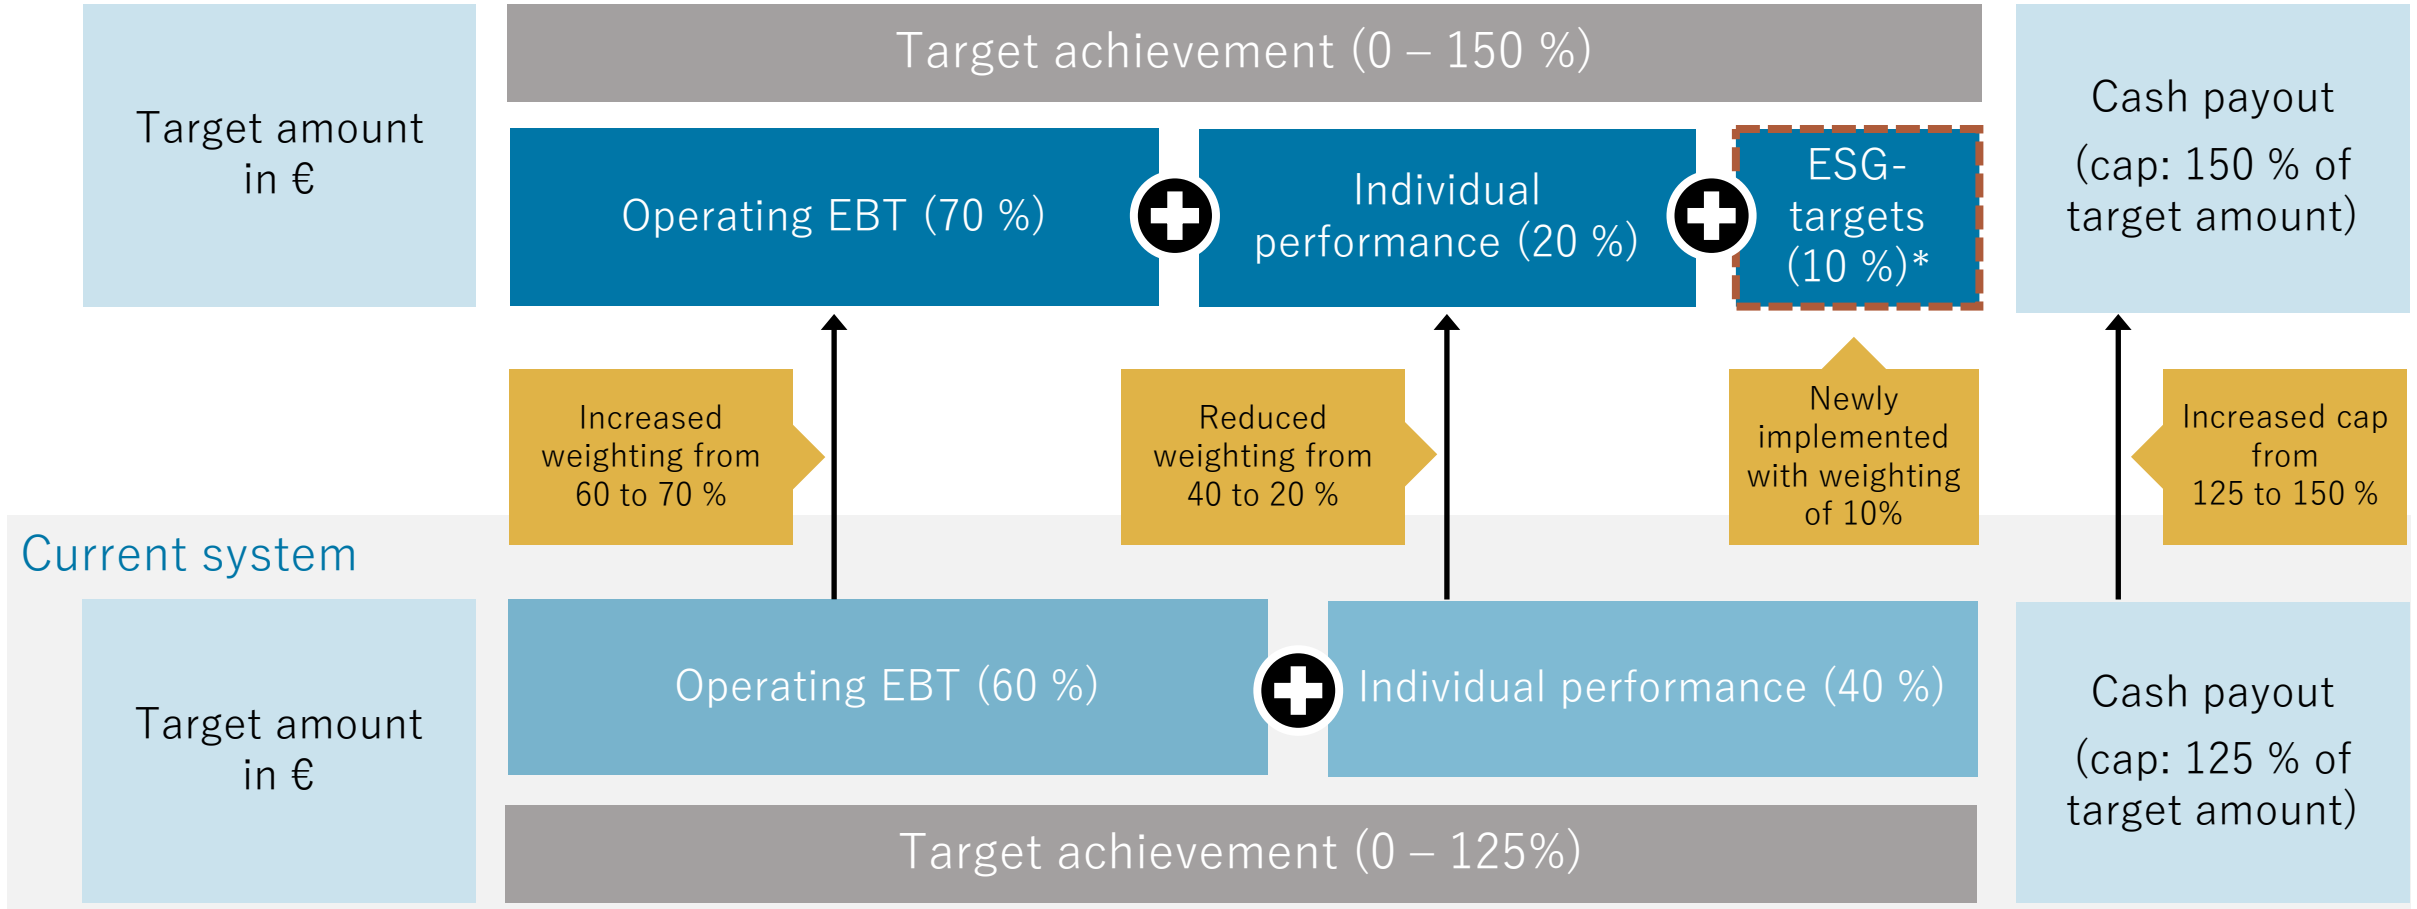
Target amount in €

Target achievement (0 – 150 %)

Operating EBT (70 %)

Individual performance (20 %)

ESG-targets (10 %)*

Cash payout (cap: 150 % of target amount)

Increased weighting from 60 to 70 %

Reduced weighting from 40 to 20 %

Newly implemented with weighting of 10%

Increased cap from 125 to 150 %

Current system

Target amount in €

Operating EBT (60 %)

Individual performance (40 %)

Cash payout (cap: 125 % of target amount)

Target achievement (0 – 125%)